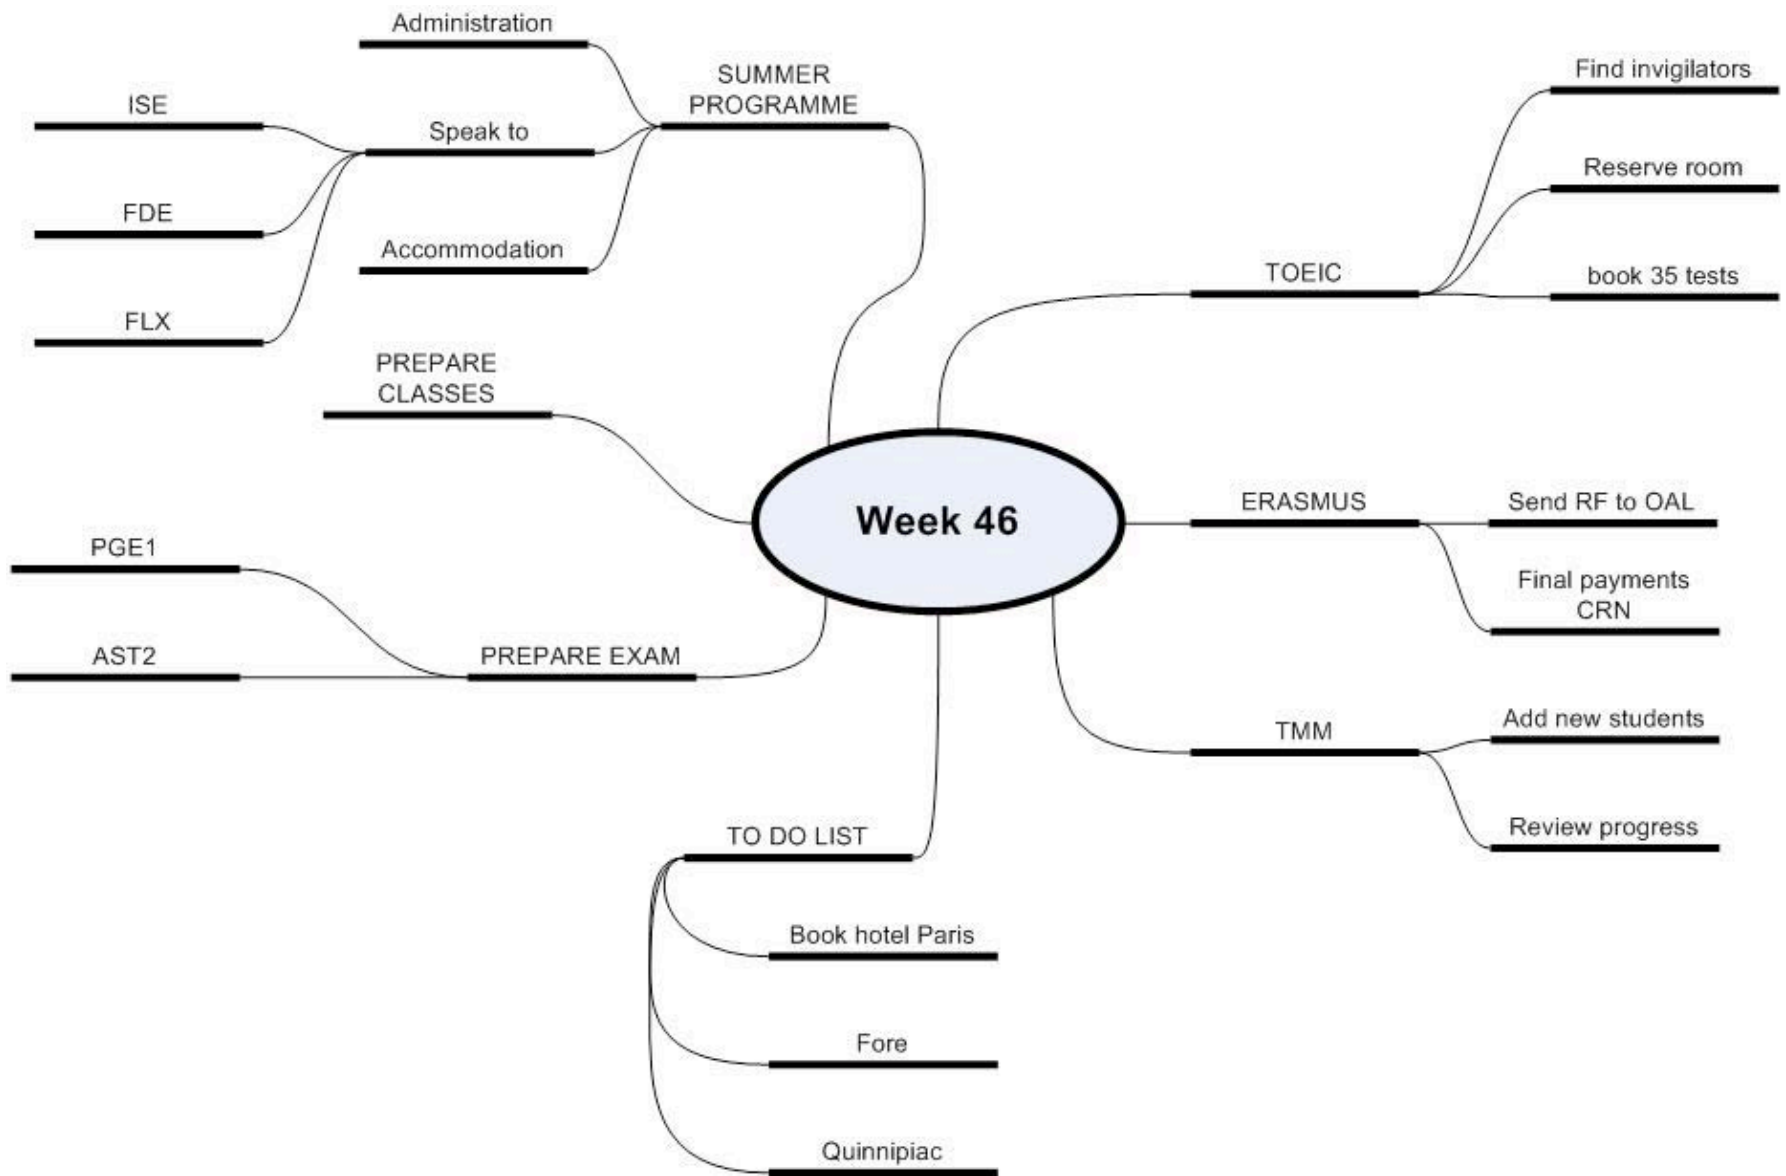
Week 46

SUMMER PROGRAMME
Administration
Speak to
ISE
FDE
FLX
Accommodation

PREPARE CLASSES

PREPARE EXAM
PGE1
AST2

TO DO LIST
Book hotel Paris
Fore
Quinnipiac

TOEIC
Find invigilators
Reserve room
book 35 tests

ERASMUS
Send RF to OAL
Final payments CRN

TMM
Add new students
Review progress